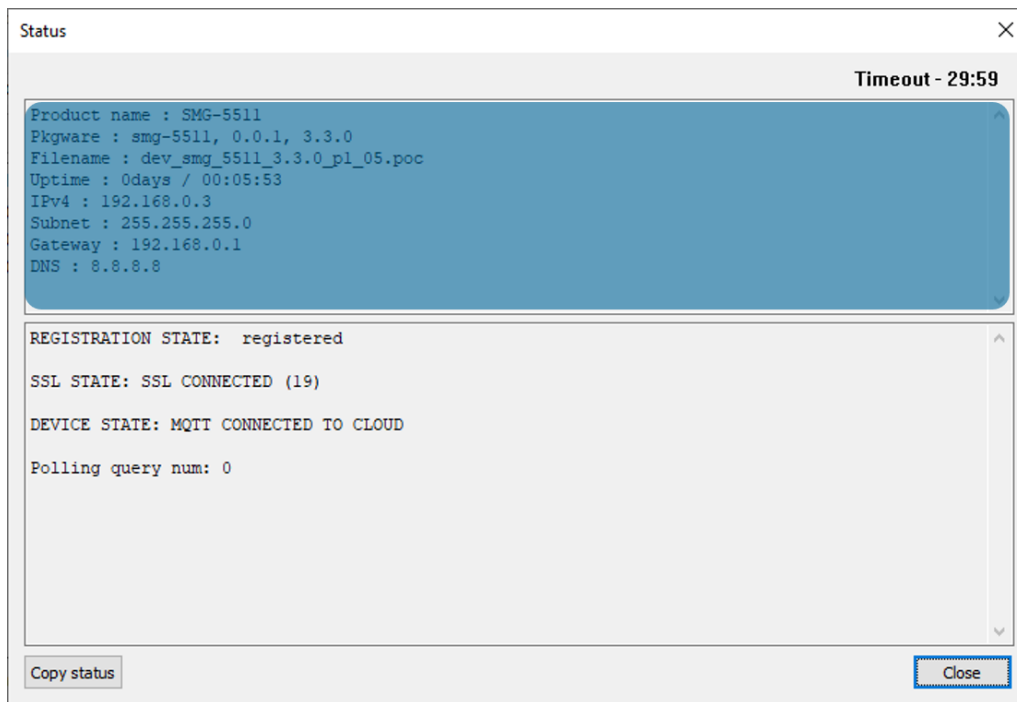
Status

Timeout - 29:59

Product name : SMG-5511
Pkgware : smg-5511, 0.0.1, 3.3.0
Filename : dev_smg_5511_3.3.0_p1_05.poc
Uptime : 0days / 00:05:53
IPv4 : 192.168.0.3
Subnet : 255.255.255.0
Gateway : 192.168.0.1
DNS : 8.8.8.8

REGISTRATION STATE: registered

SSL STATE: SSL CONNECTED (19)

DEVICE STATE: MQTT CONNECTED TO CLOUD

Polling query num: 0

Copy status

Close